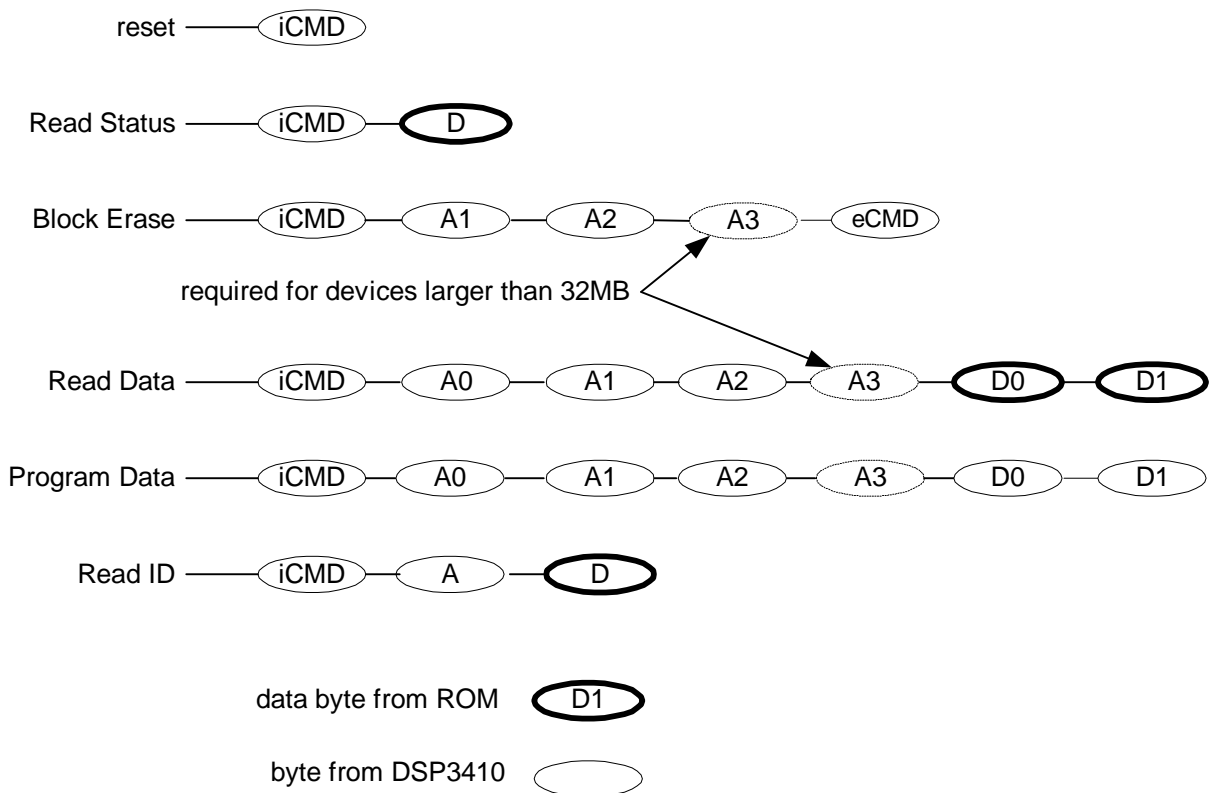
reset iCMD

Read Status iCMD D

Block Erase iCMD A1 A2 A3 eCMD

required for devices larger than 32MB

Read Data iCMD A0 A1 A2 A3 D0 D1

Program Data iCMD A0 A1 A2 A3 D0 D1

Read ID iCMD A D

data byte from ROM D1

byte from DSP3410